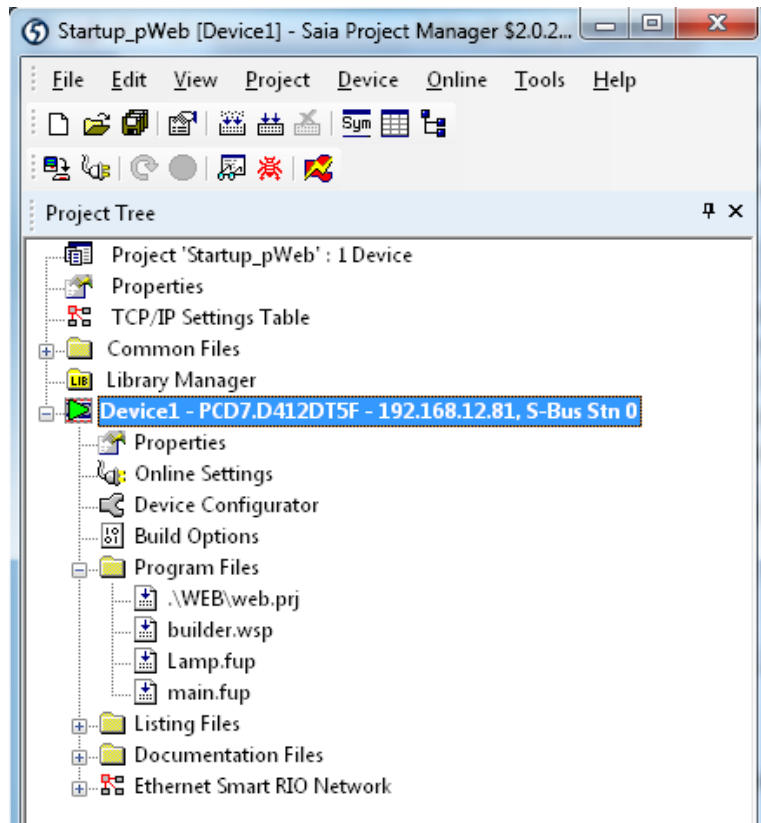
Startup_pWeb [Device1] - Saia Project Manager $2.0.2...

File Edit View Project Device Online Tools Help

Sym

Project Tree

Project 'Startup_pWeb' : 1 Device
Properties
TCP/IP Settings Table
Common Files
LIB Library Manager
Device1 - PCD7.D412DT5F - 192.168.12.81, S-Bus Stn 0
Properties
Online Settings
Device Configurator
Build Options
Program Files
.\WEB\web.prj
builder.wsp
Lamp.fup
main.fup
Listing Files
Documentation Files
Ethernet Smart RIO Network